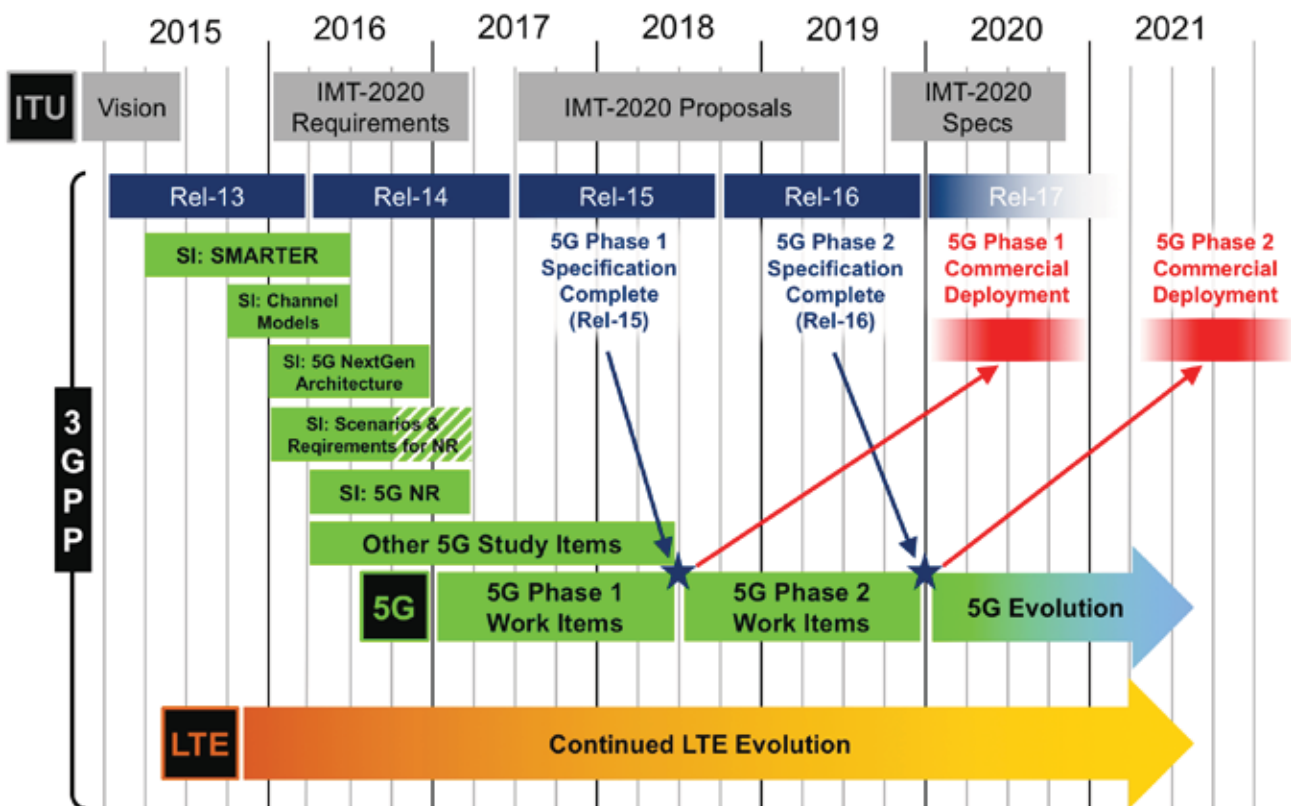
2015 2016 2017 2018 2019 2020 2021

ITU

Vision

IMT-2020 Requirements

IMT-2020 Proposals

IMT-2020 Specs

3GPP

Rel-13

Rel-14

Rel-15

Rel-16

Rel-17

SI: SMARTER

SI: Channel Models

SI: 5G NextGen Architecture

SI: Scenarios & Reqirements for NR

SI: 5G NR

5G Phase 1 Specification Complete (Rel-15)

5G Phase 2 Specification Complete (Rel-16)

5G Phase 1 Commercial Deployment

5G Phase 2 Commercial Deployment

Other 5G Study Items

5G

5G Phase 1 Work Items

5G Phase 2 Work Items

5G Evolution

LTE

Continued LTE Evolution